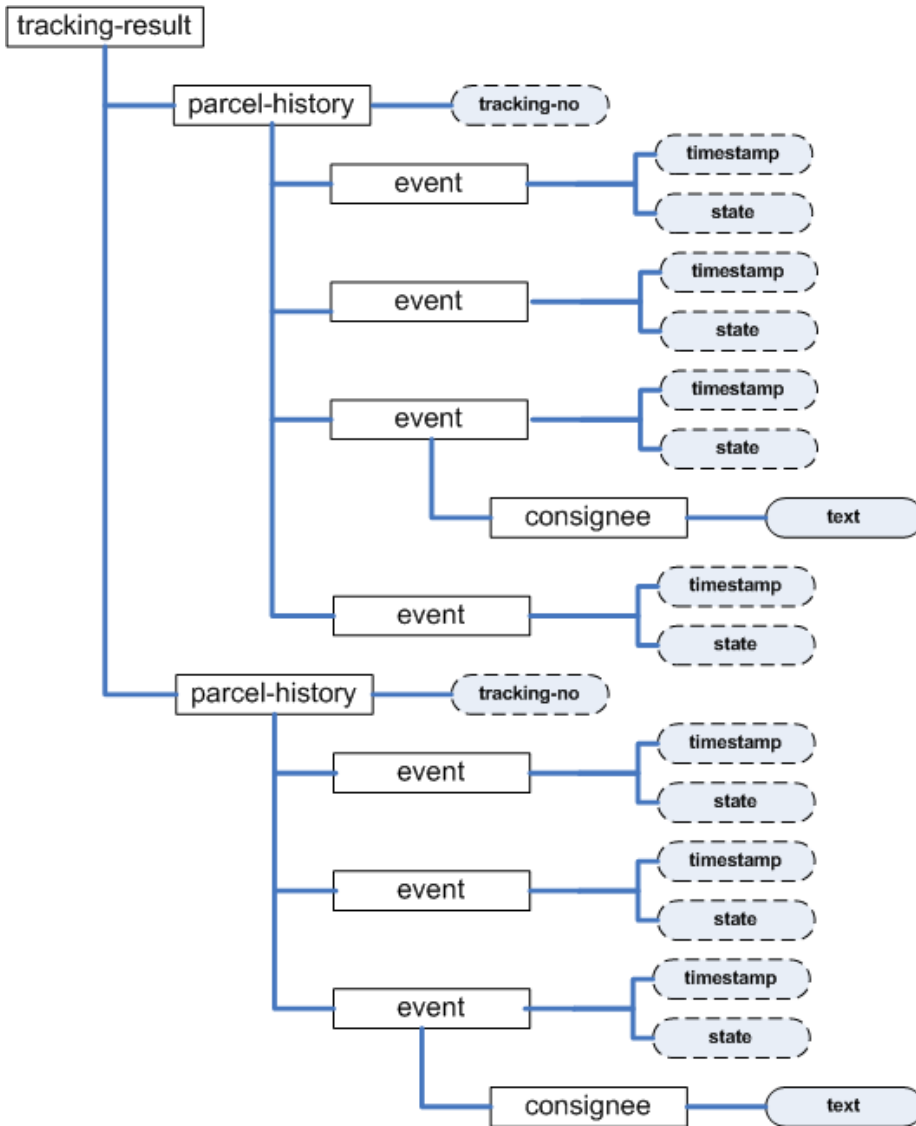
tracking-result

parcel-history
tracking-no

event
timestamp
state

event
timestamp
state

event
timestamp
state

consignee
text

event
timestamp
state

parcel-history
tracking-no

event
timestamp
state

event
timestamp
state

event
timestamp
state

consignee
text